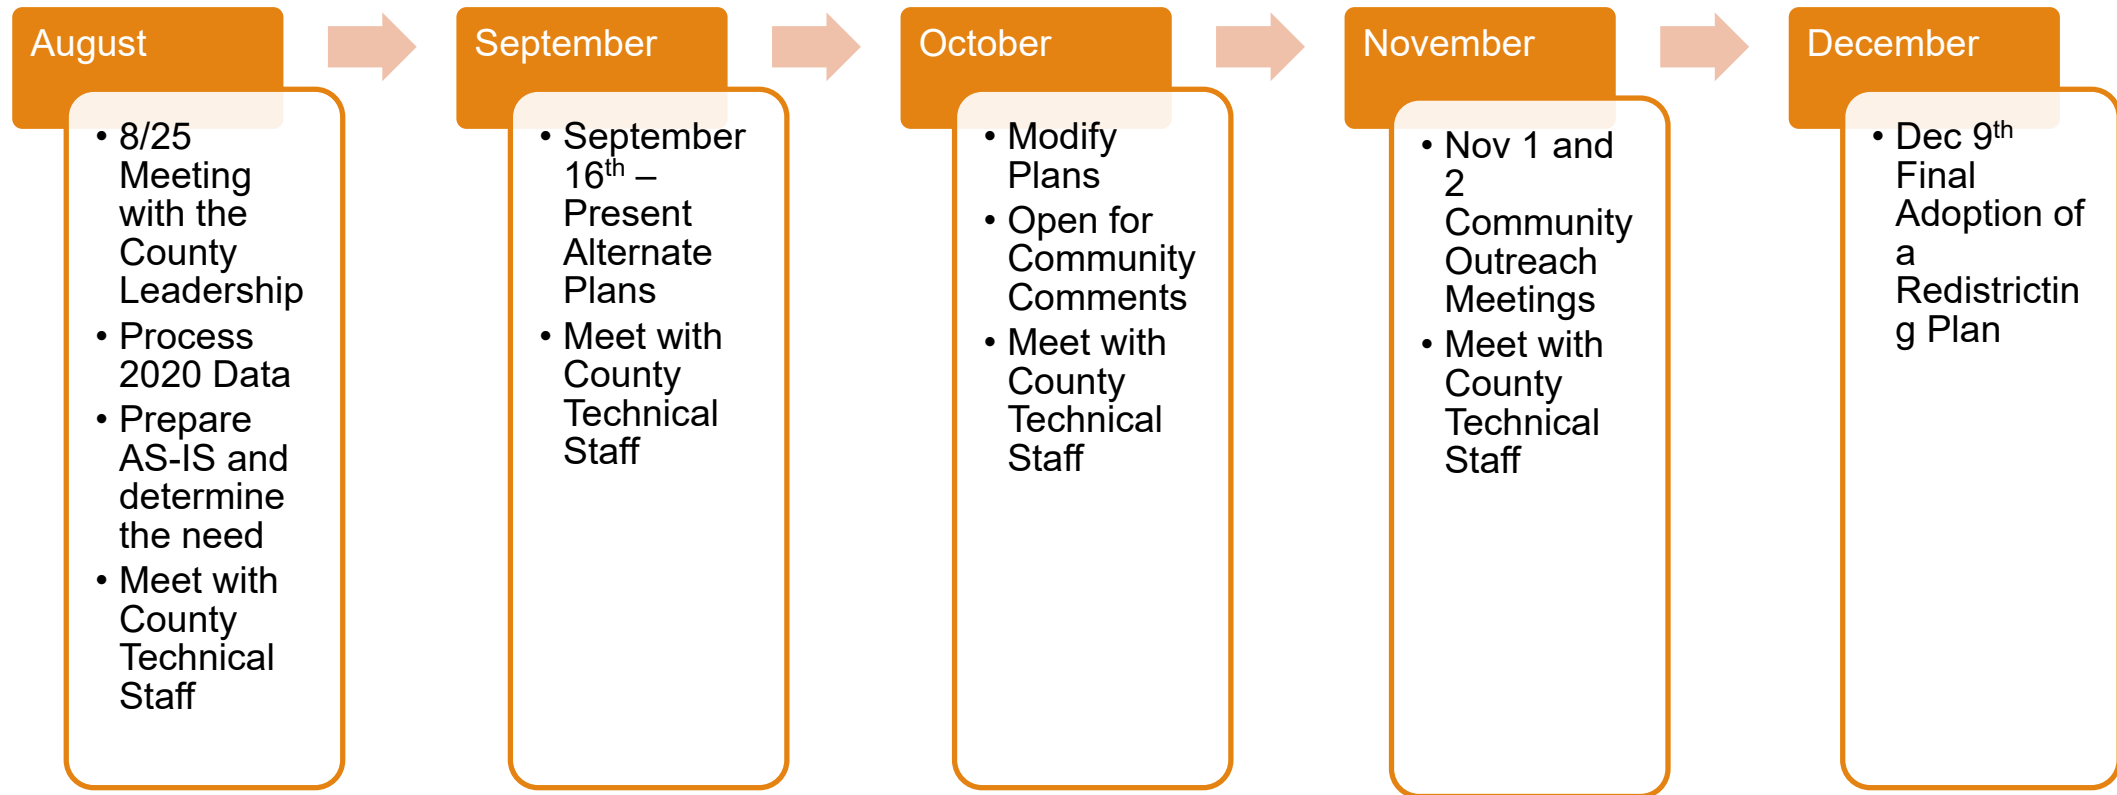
August

- 8/25 Meeting with the County Leadership
- Process 2020 Data
- Prepare AS-IS and determine the need
- Meet with County Technical Staff

September

- September $16^{th}$ – Present Alternate Plans
- Meet with County Technical Staff

October

- Modify Plans
- Open for Community Comments
- Meet with County Technical Staff

November

- Nov 1 and 2 Community Outreach Meetings
- Meet with County Technical Staff

December

- Dec $9^{th}$ Final Adoption of a Redistricting Plan